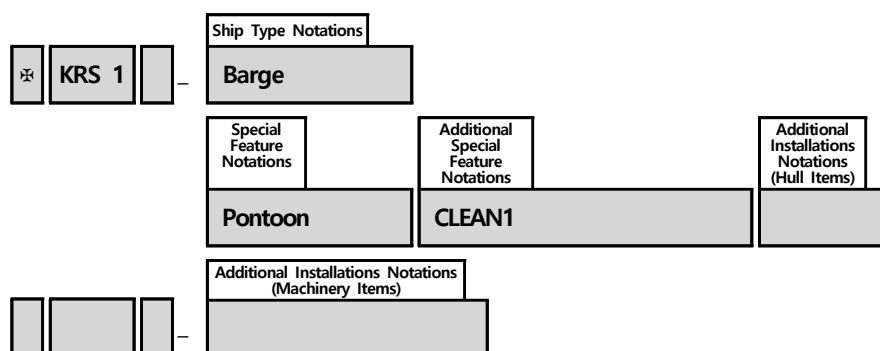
Ship Type Notations

✠ KRS 1 – Barge

Special Feature Notations

Pontoon

Additional Special Feature Notations

CLEAN1

Additional Installations Notations (Hull Items)

Additional Installations Notations (Machinery Items)

–